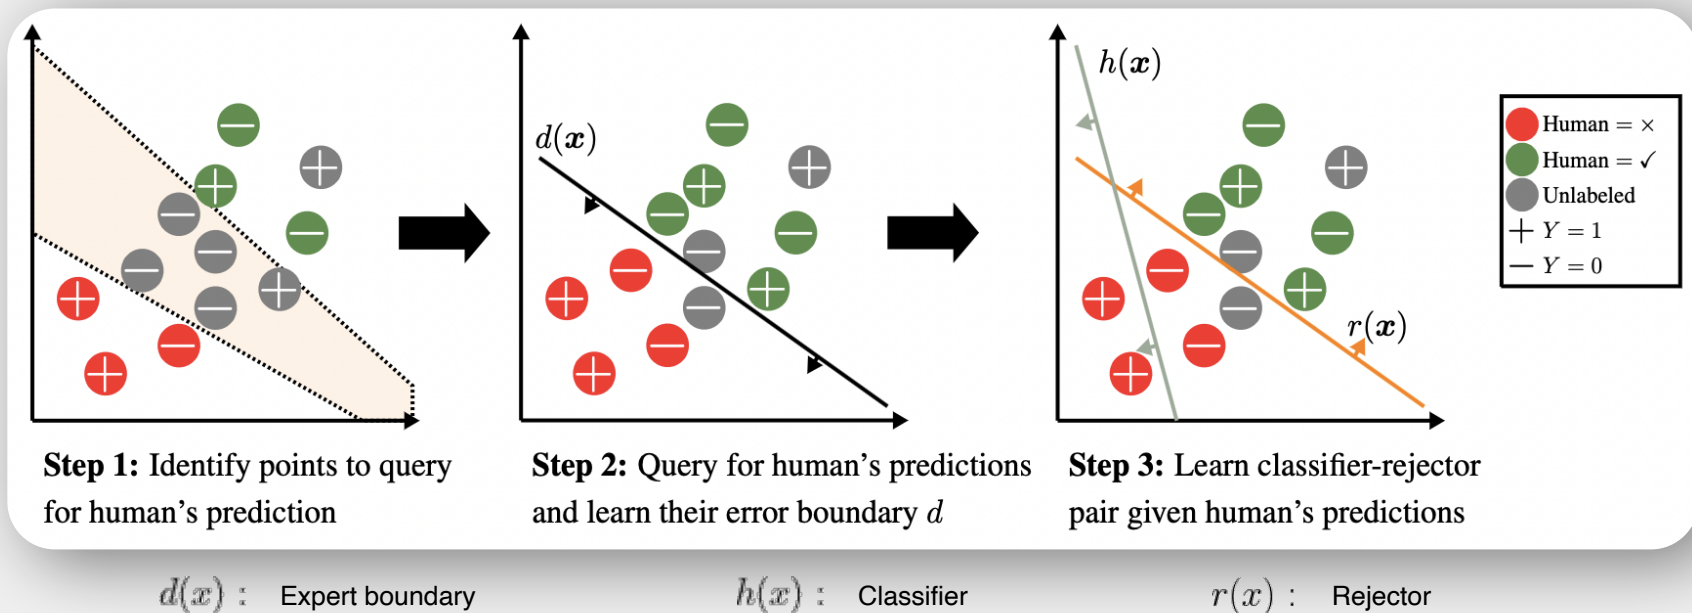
$d(\boldsymbol{x})$

$h(\boldsymbol{x})$

$r(\boldsymbol{x})$

Human $=\times$
Human $=\checkmark$
Unlabeled
$+$ $Y=1$
$-$ $Y=0$

**Step 1:** Identify points to query for human's prediction

**Step 2:** Query for human's predictions and learn their error boundary $d$

**Step 3:** Learn classifier-rejector pair given human's predictions

$d(x)$ : Expert boundary

$h(x)$ : Classifier

$r(x)$ : Rejector